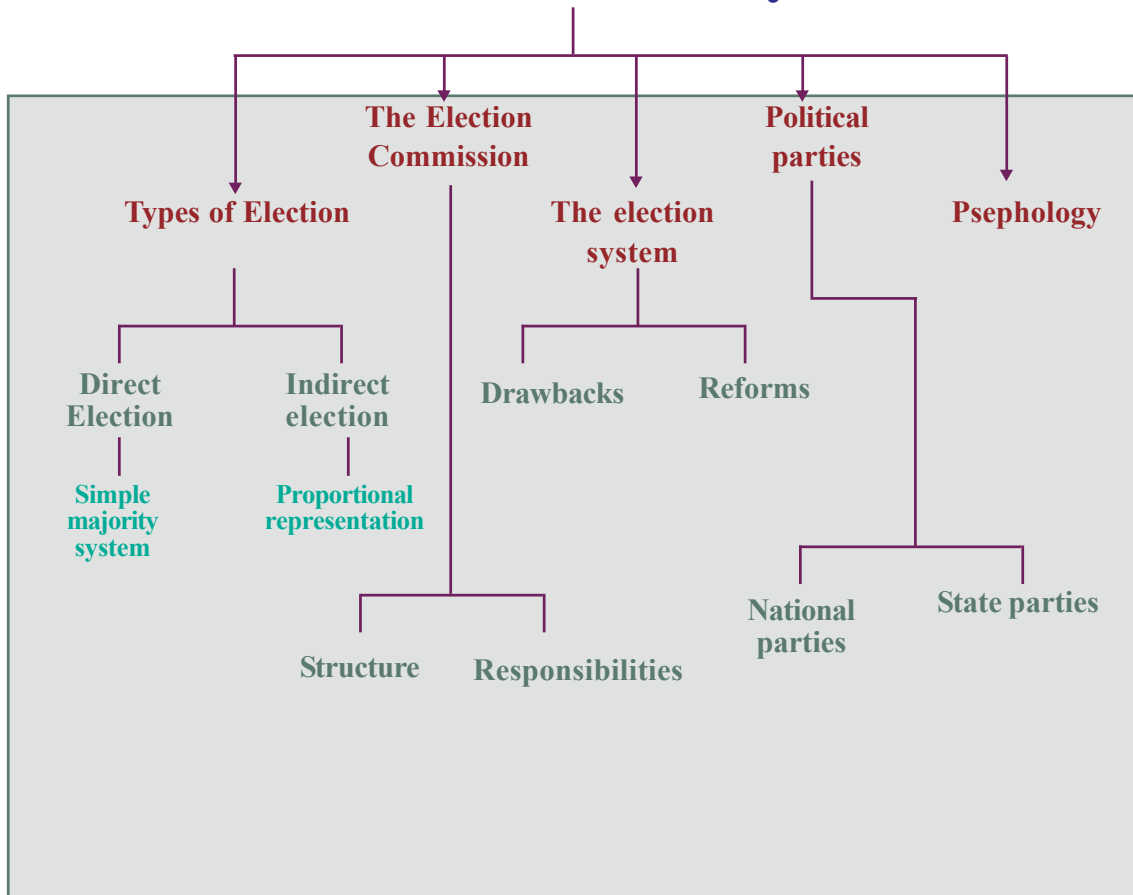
Types of Election

The Election Commission

The election system

Political parties

Psephology

Direct Election

Simple majority system

Indirect election

Proportional representation

Drawbacks

Reforms

Structure

Responsibilities

National parties

State parties